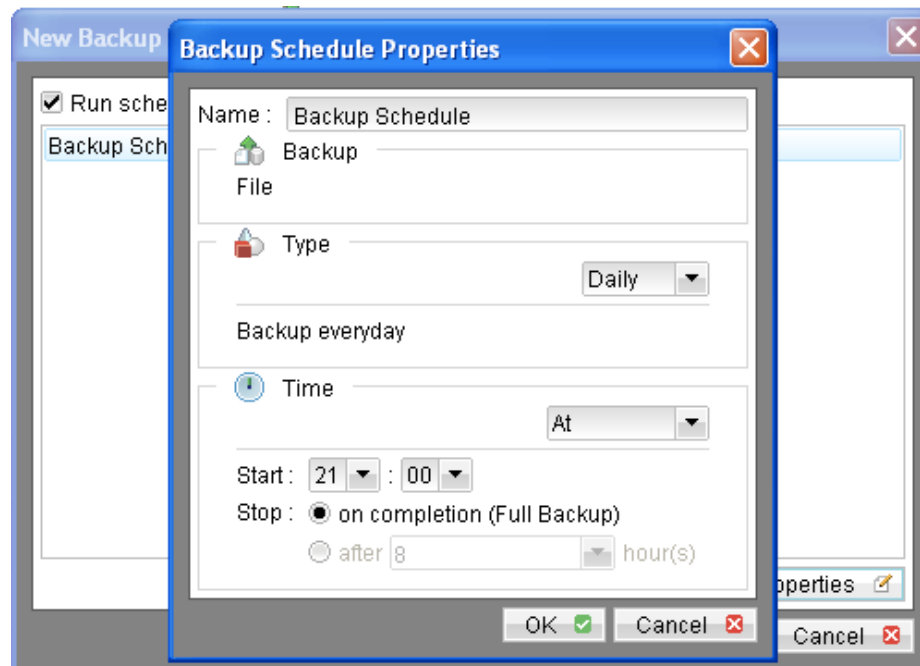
New Backup

Run sche

Backup Sch

Backup Schedule Properties

Name : Backup Schedule

Backup

File

Type

Daily

Backup everyday

Time

At

Start : 21 : 00

Stop : on completion (Full Backup)

after 8 hour(s)

OK

Cancel

operties

Cancel